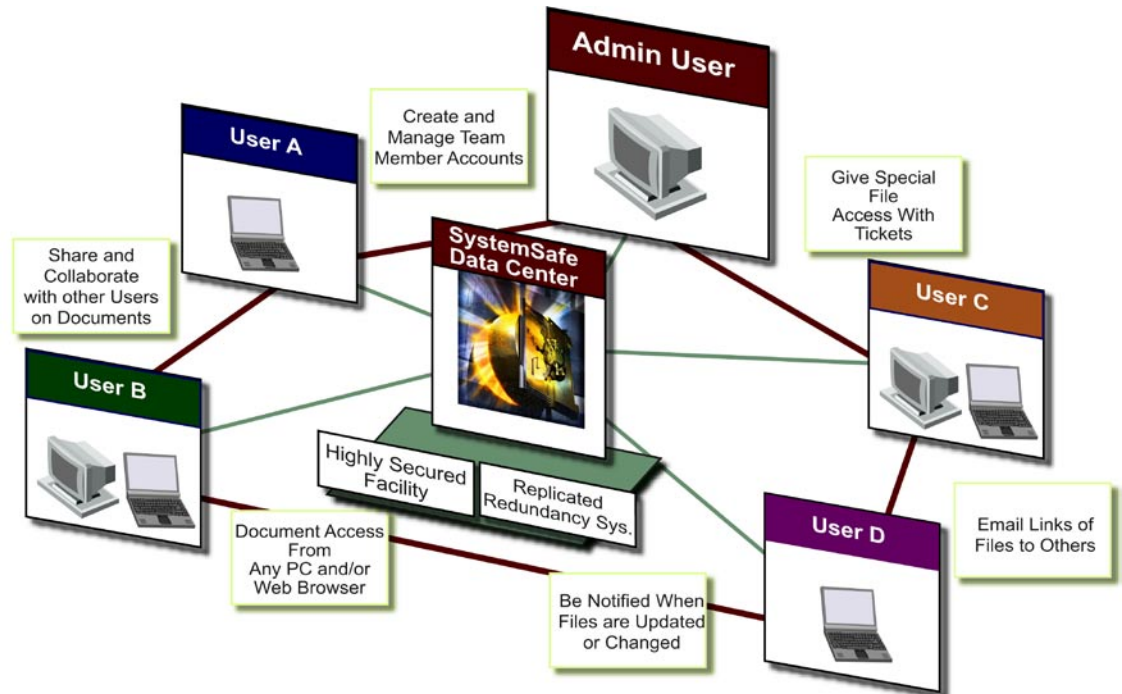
Admin User

User A

Create and Manage Team Member Accounts

Give Special File Access With Tickets

Share and Collaborate with other Users on Documents

SystemSafe Data Center

User C

User B

Highly Secured Facility

Replicated Redundancy Sys.

User D

Email Links of Files to Others

Document Access From Any PC and/or Web Browser

Be Notified When Files are Updated or Changed